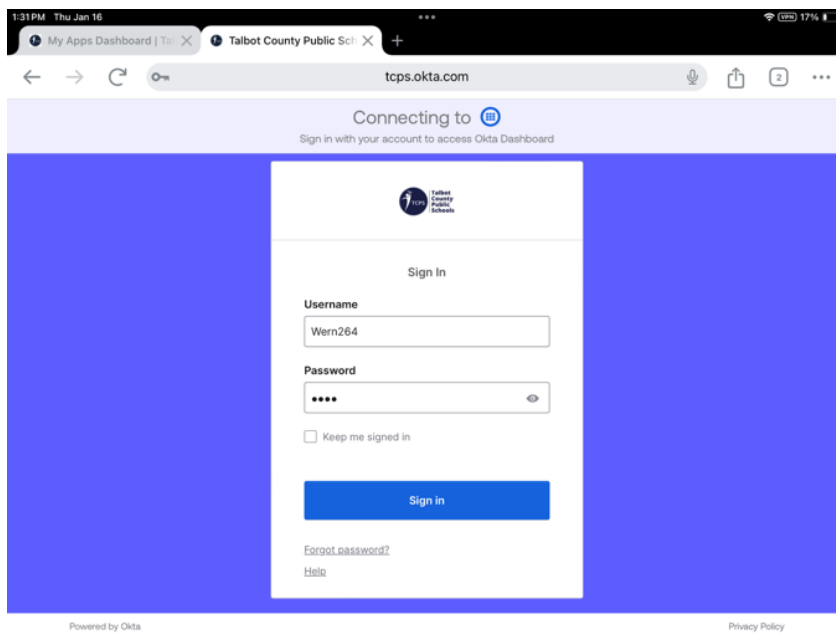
1:31PM Thu Jan 16

VPN 17%

My Apps Dashboard | Tal

Talbot County Public Sch

+

tcps.okta.com

2

Connecting to

Sign in with your account to access Okta Dashboard

TCPS Talbot County Public Schools

Sign In

Username

Wern264

Password

••••

Keep me signed in

Sign in

Forgot password?

Help

Powered by Okta

Privacy Policy